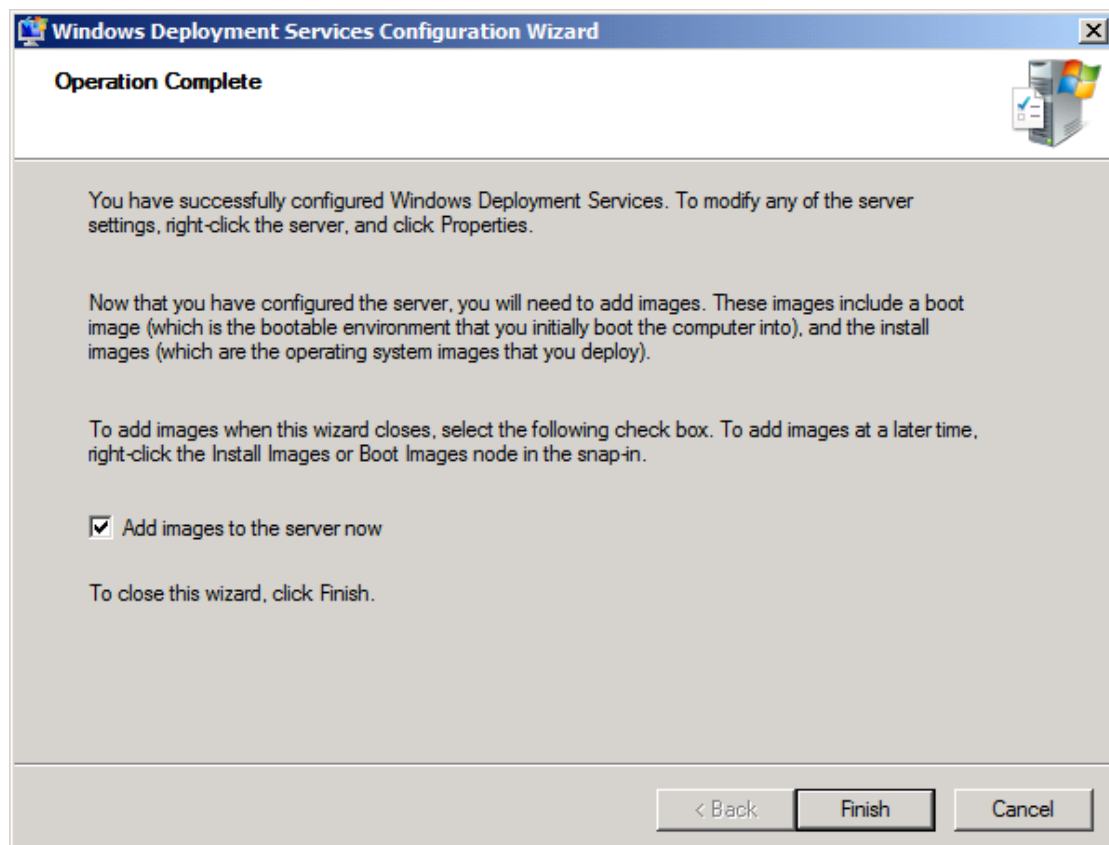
Windows Deployment Services Configuration Wizard

Operation Complete

You have successfully configured Windows Deployment Services. To modify any of the server settings, right-click the server, and click Properties.

Now that you have configured the server, you will need to add images. These images include a boot image (which is the bootable environment that you initially boot the computer into), and the install images (which are the operating system images that you deploy).

To add images when this wizard closes, select the following check box. To add images at a later time, right-click the Install Images or Boot Images node in the snap-in.

☑ Add images to the server now

To close this wizard, click Finish.

< Back | Finish | Cancel